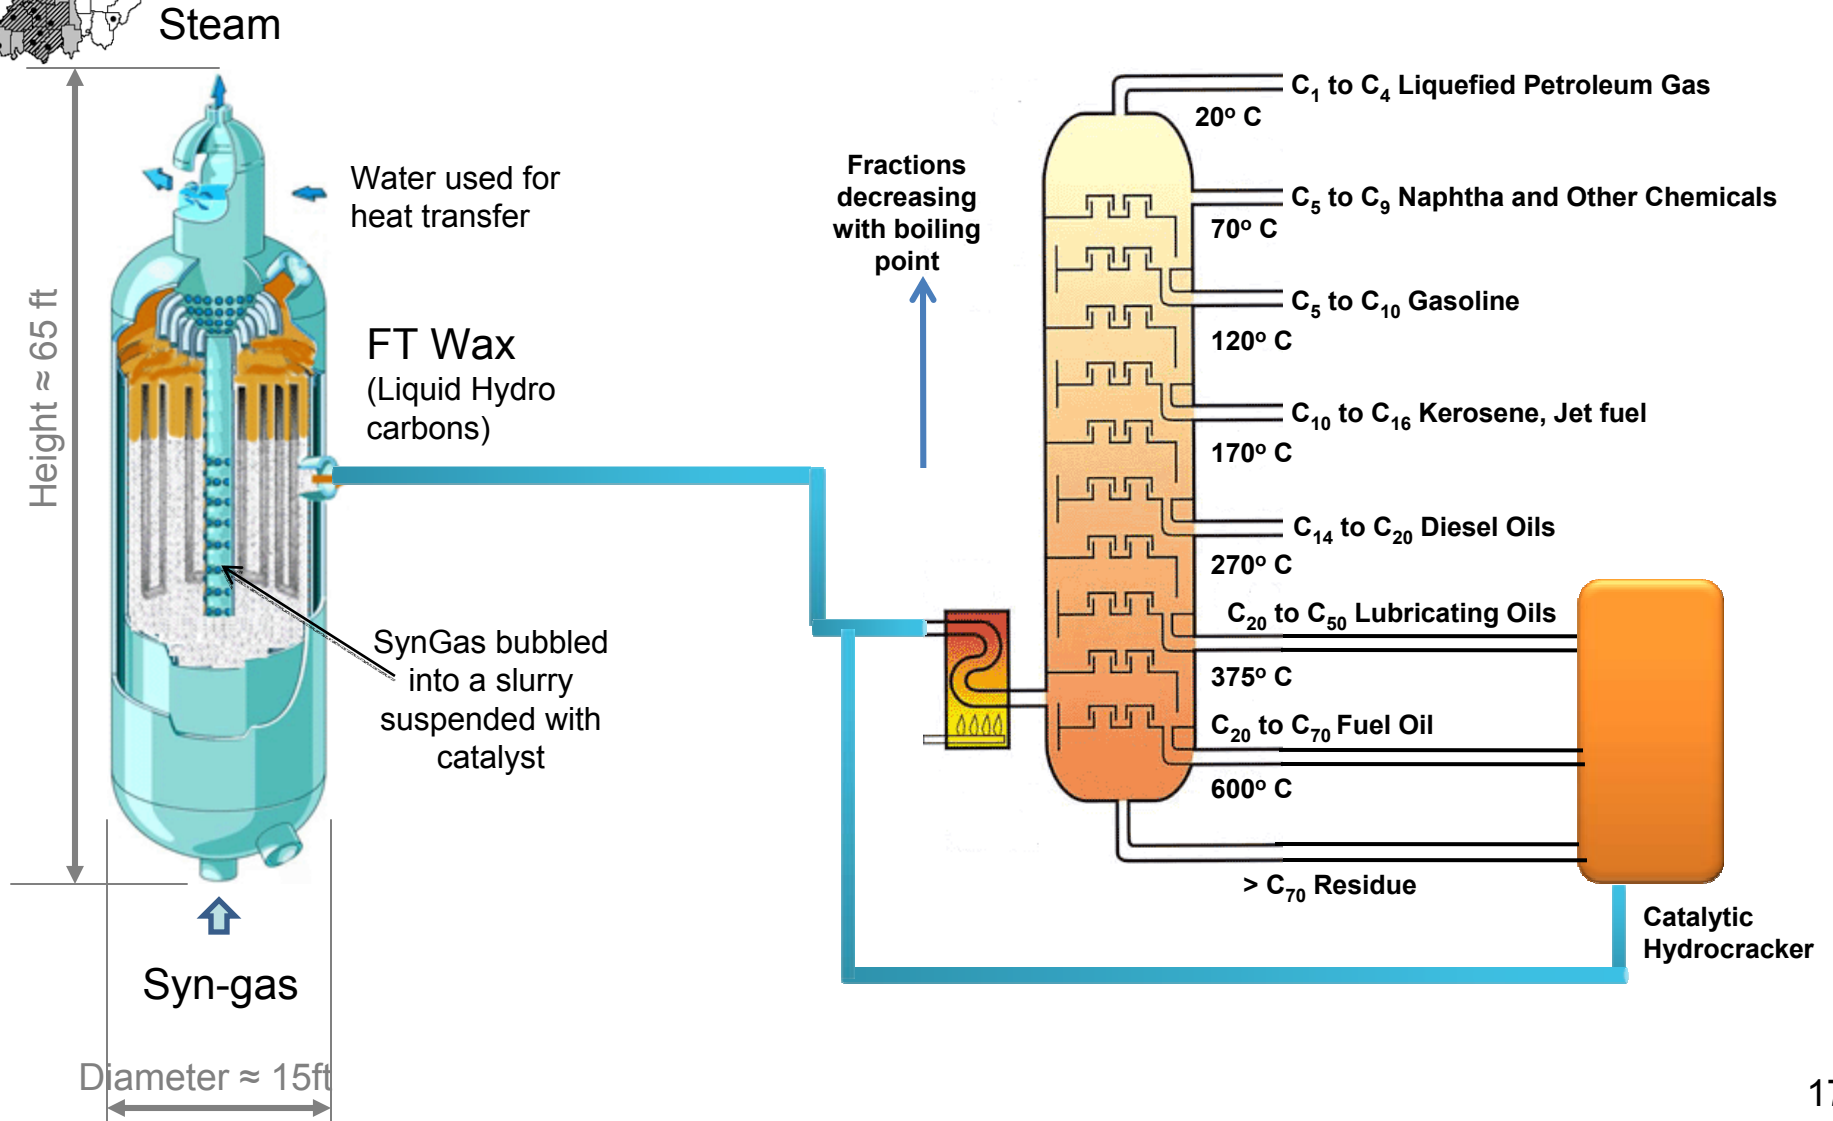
Steam

Height ≈ 65 ft

Water used for heat transfer

FT Wax
(Liquid Hydro carbons)

SynGas bubbled into a slurry suspended with catalyst

Syn-gas

Diameter ≈ 15ft

Fractions decreasing with boiling point

$C_1$ to $C_4$ Liquefied Petroleum Gas
20° C
$C_5$ to $C_9$ Naphtha and Other Chemicals
70° C
$C_5$ to $C_{10}$ Gasoline
120° C
$C_{10}$ to $C_{16}$ Kerosene, Jet fuel
170° C
$C_{14}$ to $C_{20}$ Diesel Oils
270° C
$C_{20}$ to $C_{50}$ Lubricating Oils
375° C
$C_{20}$ to $C_{70}$ Fuel Oil
600° C
> $C_{70}$ Residue

Catalytic Hydrocracker

17